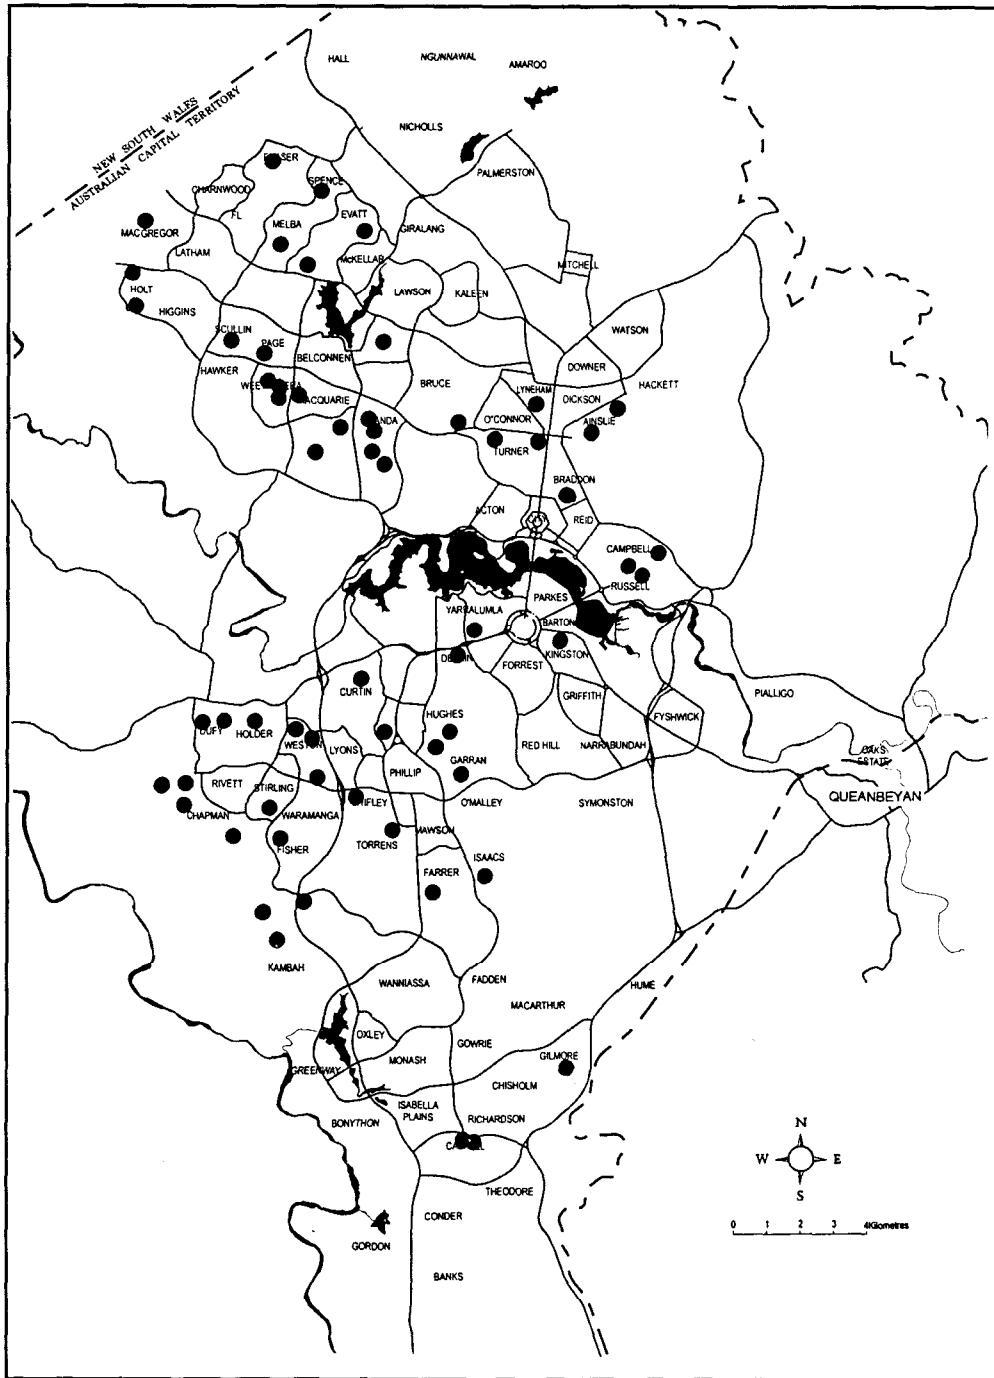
NEW SOUTH WALES
AUSTRALIAN CAPITAL TERRITORY

HALL
NGUNNAWAL
AMAROO
NICHOLLS
PALMERSTON
FRASER
SPENCE
CHARNWOOD
FL
EVATT
MACGREGOR
MELBA
GIRALANG
LATHAM
McKELLAR
MITCHELL
HOLT
LAWSON
KALEEN
HIGGINS
WATSON
SCULLIN
PAGE
BELCONNEN
DOWNER
HAWKER
BRUCE
HACKETT
WEETANGERA
MACQUARIE
LYNEHAM
DICKSON
O'CONNOR
AINSLIE
ARANDA
TURNER
BRADDON
ACTON
REID
CAMPBELL
RUSSELL
PARKES
YARRALUMLA
BARTON
DEAKIN
FORREST
KINGSTON
CURTIN
GRIFFITH
PIALLIGO
HUGHES
FYSHWICK
DUFFY
HOLDER
WESTON
LYONS
RED HILL
NARRABUNDAH
GARRAN
OAKS ESTATE
PHILLIP
RIVETT
STIRLING
CHIFLEY
O'MALLEY
SYMONSTON
QUEANBEYAN
CHAPMAN
WARAMANGA
MAWSON
FISHER
TORRENS
ISAACS
FARRER
KAMBAH
WANNIASSA
FADDEN
MACARTHUR
HUME
OXLEY
GOWRIE
MONASH
GILMORE
GREENWAY
CHISHOLM
ISABELLA PLAINS
BONYTHON
RICHARDSON
CALWELL
THEODORE
CONDER
GORDON
BANKS

N
W
E
S
0 1 2 3 4Kilometres